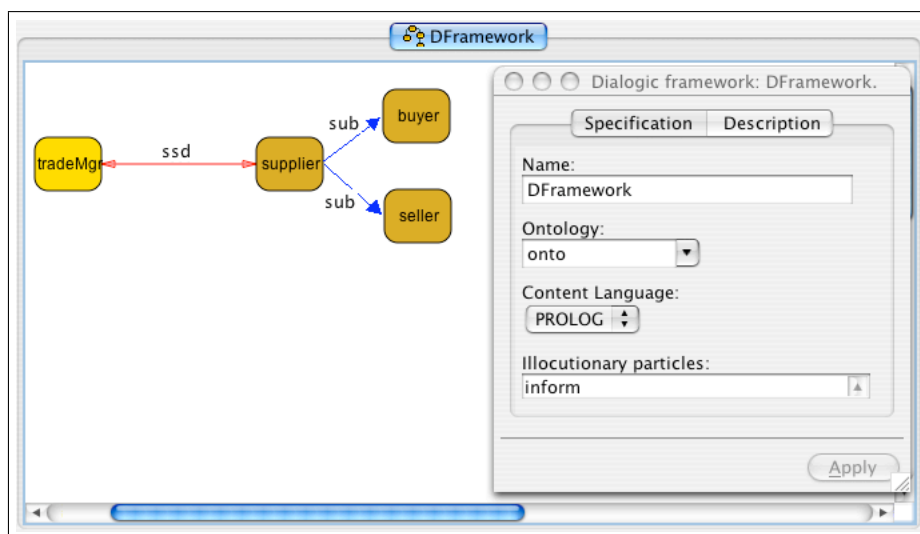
DFramework

tradeMgr

ssd

supplier

sub

sub

buyer

seller

Dialogic framework: DFramework.

Specification

Description

Name:

DFramework

Ontology:

onto

Content Language:

PROLOG

Illocutionary particles:

inform

Apply